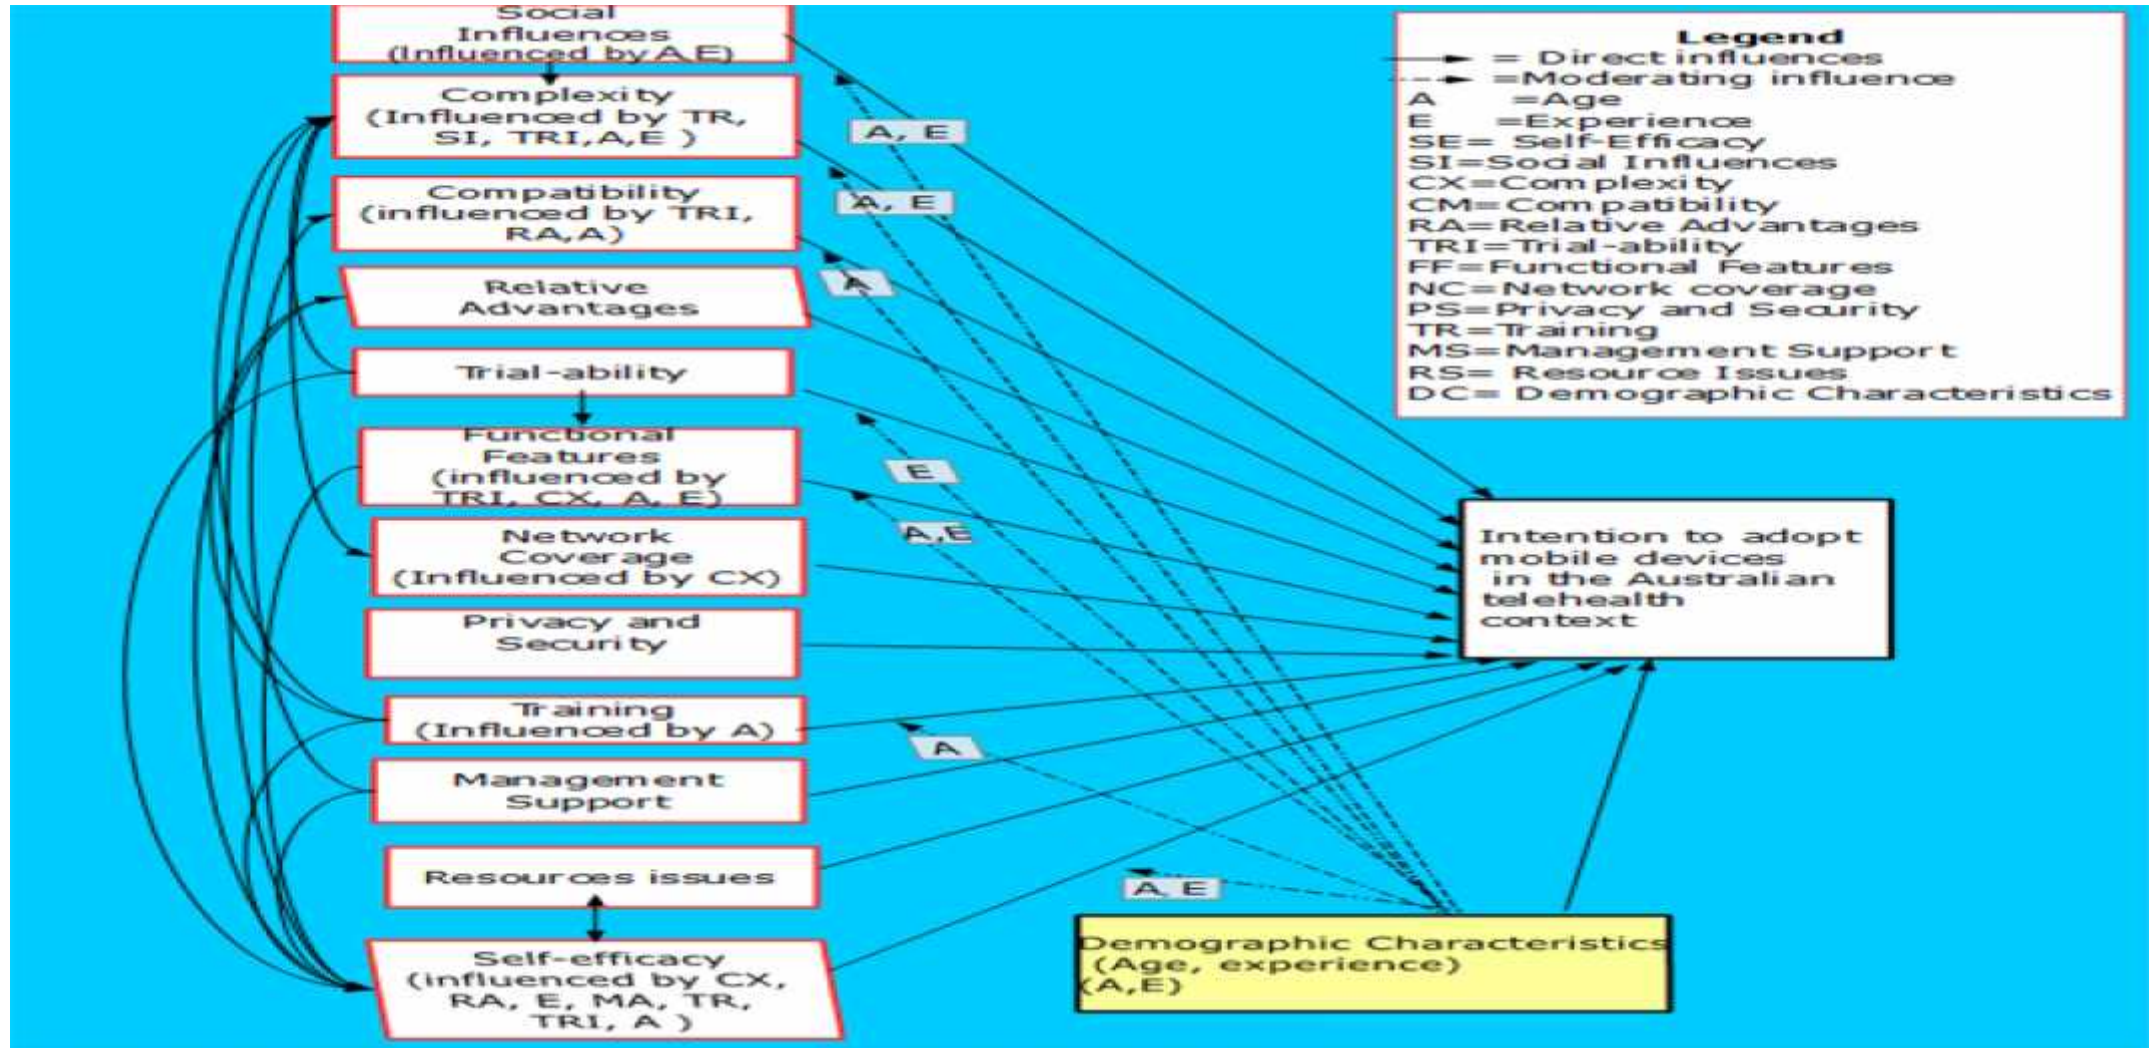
Social Influences (Influenced by A,E)

Complexity (Influenced by TR, SI, TRI,A,E )

Compatibility (influenced by TRI, RA,A)

Relative Advantages

Trial-ability

Functional Features (influenced by TRI, CX, A, E)

Network Coverage (Influenced by CX)

Privacy and Security

Training (Influenced by A)

Management Support

Resources issues

Self-efficacy (influenced by CX, RA, E, MA, TR, TRI, A )

A, E

A, E

A

E

A,E

A

A, E

Legend
= Direct influences
=Moderating influence
A =Age
E =Experience
SE= Self-Efficacy
SI=Social Influences
CX=Complexity
CM=Compatibility
RA=Relative Advantages
TRI=Trial-ability
FF=Functional Features
NC=Network coverage
PS=Privacy and Security
TR=Training
MS=Management Support
RS= Resource Issues
DC= Demographic Characteristics

Intention to adopt mobile devices in the Australian telehealth context

Demographic Characteristics (Age, experience) (A,E)